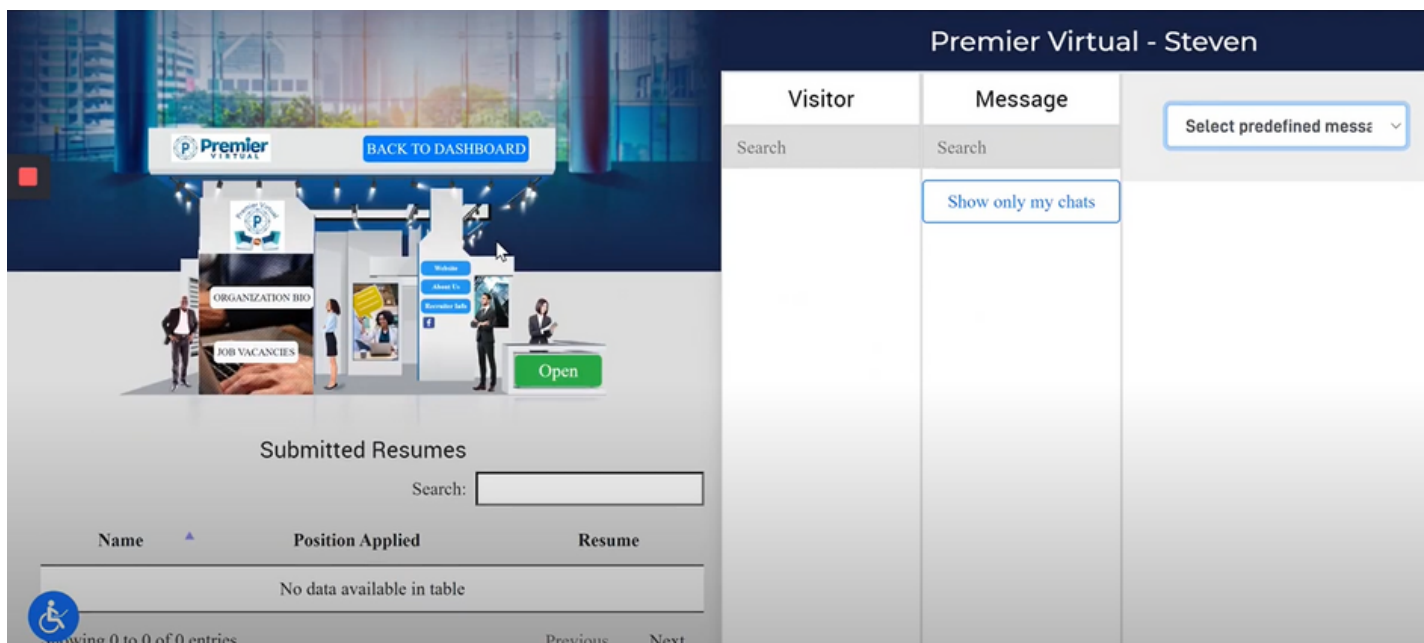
Premier VIRTUAL

BACK TO DASHBOARD

ORGANIZATION BIO

JOB VACANCIES

Website

About Us

Recruiter Info

Open

Submitted Resumes

Search:

| Name | Position Applied | Resume |
|---|---|---|
| No data available in table | | |

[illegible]wing 0 to 0 of 0 entries

Previous Next

Premier Virtual - Steven

Visitor

Message

Search

Search

Show only my chats

Select predefined messa